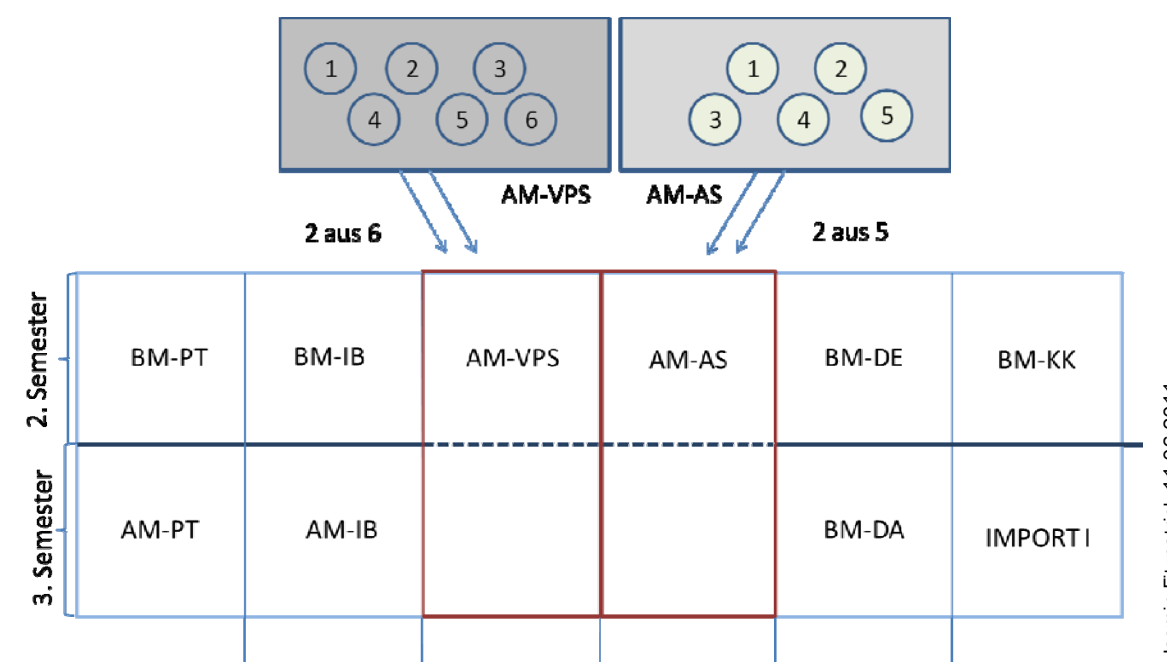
1 2 3
4 5 6

1 2
3 4 5

AM-VPS

AM-AS

2 aus 6

2 aus 5

2. Semester

3. Semester

| BM-PT | BM-IB | AM-VPS | AM-AS | BM-DE | BM-KK |
|---|---|---|---|---|---|
| AM-PT | AM-IB | | | BM-DA | IMPORT I |

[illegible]